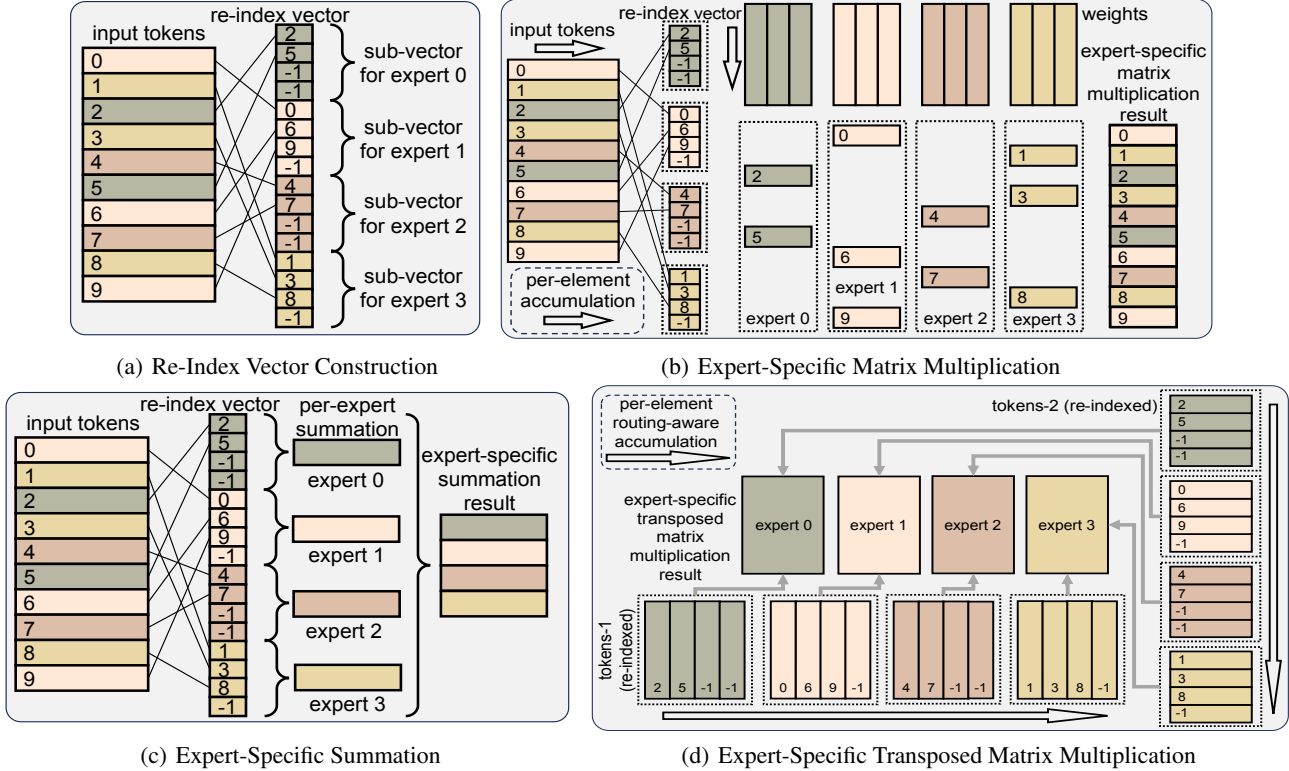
input tokens
re-index vector
0
1
2
3
4
5
6
7
8
9
2
5
-1
-1
0
6
9
-1
4
7
-1
-1
1
3
8
-1
sub-vector for expert 0
sub-vector for expert 1
sub-vector for expert 2
sub-vector for expert 3

(a) Re-Index Vector Construction

input tokens
re-index vector
weights
expert-specific matrix multiplication result
0
1
2
3
4
5
6
7
8
9
2
5
-1
-1
0
6
9
-1
4
7
-1
-1
1
3
8
-1
per-element accumulation
2
5
expert 0
0
6
expert 1
9
4
7
expert 2
1
3
8
expert 3
0
1
2
3
4
5
6
7
8
9

(b) Expert-Specific Matrix Multiplication

input tokens
re-index vector
per-expert summation
0
1
2
3
4
5
6
7
8
9
2
5
-1
-1
0
6
9
-1
4
7
-1
-1
1
3
8
-1
expert 0
expert 1
expert 2
expert 3
expert-specific summation result

(c) Expert-Specific Summation

per-element routing-aware accumulation
tokens-2 (re-indexed)
2
5
-1
-1
0
6
9
-1
4
7
-1
-1
1
3
8
-1
expert-specific transposed matrix multiplication result
expert 0
expert 1
expert 2
expert 3
tokens-1 (re-indexed)
2 5 -1 -1
0 6 9 -1
4 7 -1 -1
1 3 8 -1

(d) Expert-Specific Transposed Matrix Multiplication